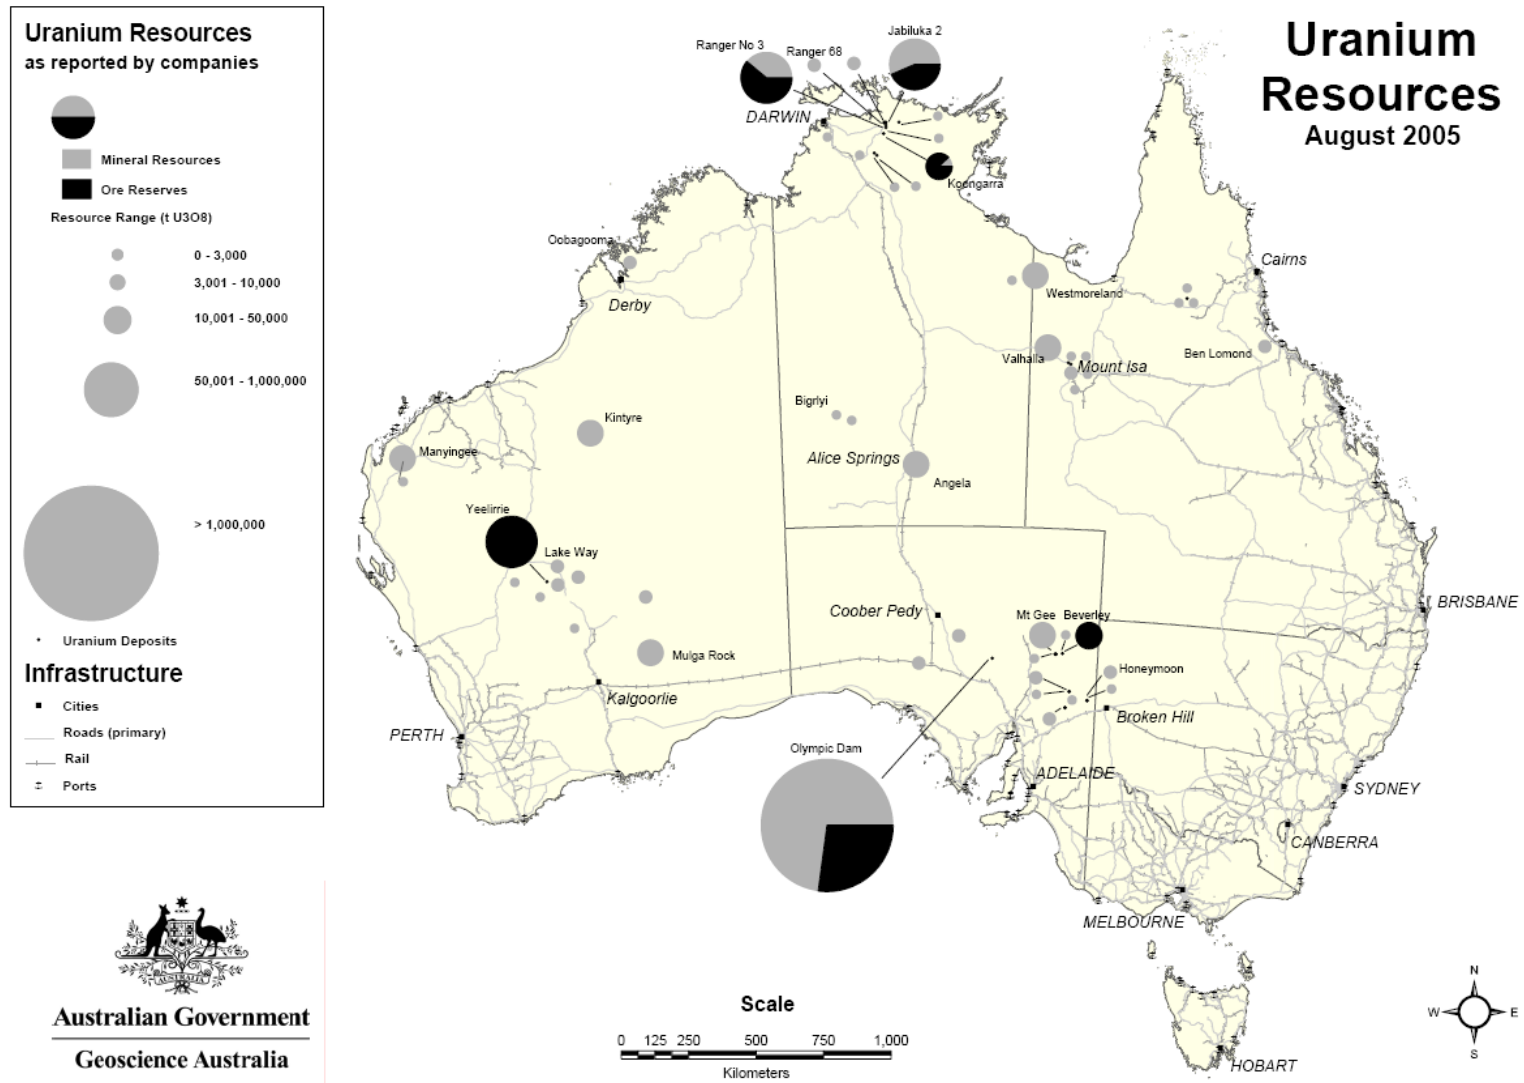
Uranium Resources
as reported by companies

Mineral Resources

Ore Reserves

Resource Range (t U3O8)

0 - 3,000

3,001 - 10,000

10,001 - 50,000

50,001 - 1,000,000

> 1,000,000

Uranium Deposits

Infrastructure

Cities

Roads (primary)

Rail

Ports

Uranium Resources
August 2005

Ranger No 3
Ranger 68
Jabiluka 2
DARWIN
Koongarra
Oobagooma
Derby
Westmoreland
Cairns
Valhalla
Mount Isa
Ben Lomond
Bigrlyi
Kintyre
Manyingee
Alice Springs
Angela
Yeelirrie
Lake Way
Coober Pedy
Mt Gee
Beverley
BRISBANE
Mulga Rock
Honeymoon
Kalgoorlie
Broken Hill
PERTH
Olympic Dam
ADELAIDE
SYDNEY
CANBERRA
MELBOURNE
HOBART

Australian Government
Geoscience Australia

Scale
0 125 250 500 750 1,000
Kilometers

N
W
E
S